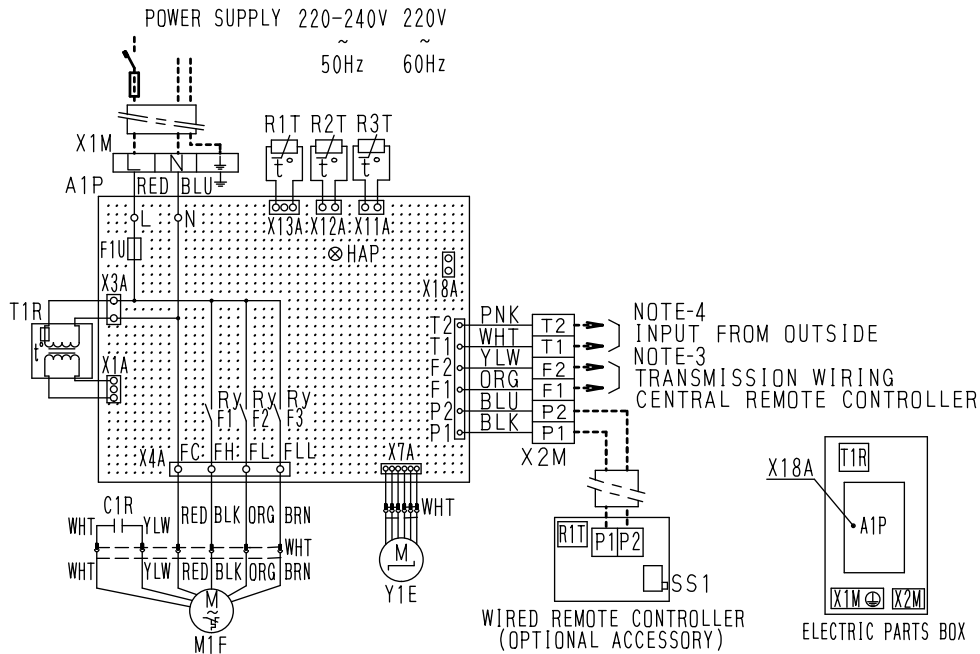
POWER SUPPLY 220-240V 220V
~ ~
50Hz 60Hz

X1M
A1P
L N
RED BLU
R1T R2T R3T
$t°$ $t°$ $t°$
X13A X12A X11A
L N
F1U
HAP
X18A
X3A
T1R
$t°$
X1A
Ry F1 Ry F2 Ry F3
X4A FC FH FL FLL
PNK T2
WHT T1
YLW F2
ORG F1
BLU P2
BLK P1
T2 T1 F2 F1 P2 P1
X2M
NOTE-4
INPUT FROM OUTSIDE
NOTE-3
TRANSMISSION WIRING
CENTRAL REMOTE CONTROLLER
X7A
WHT
M
Y1E
C1R
WHT YLW RED BLK ORG BRN
WHT
WHT YLW RED BLK ORG BRN
M
M1F
R1T P1 P2
SS1
WIRED REMOTE CONTROLLER
(OPTIONAL ACCESSORY)
X18A
T1R
A1P
X1M X2M
ELECTRIC PARTS BOX